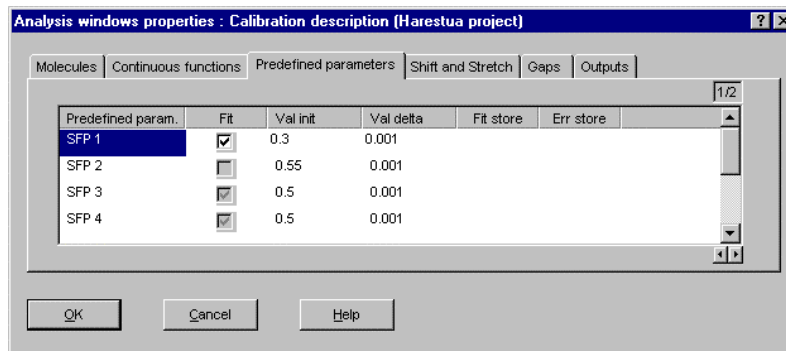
Analysis windows properties : Calibration description (Harestua project)

?

Molecules | Continuous functions | Predefined parameters | Shift and Stretch | Gaps | Outputs

1/2

| Predefined param. | Fit | Val init | Val delta | Fit store | Err store |
|---|---|---|---|---|---|
| SFP 1 | ☑ | 0.3 | 0.001 | | |
| SFP 2 | ☐ | 0.55 | 0.001 | | |
| SFP 3 | ☑ | 0.5 | 0.001 | | |
| SFP 4 | ☑ | 0.5 | 0.001 | | |

OK

Cancel

Help